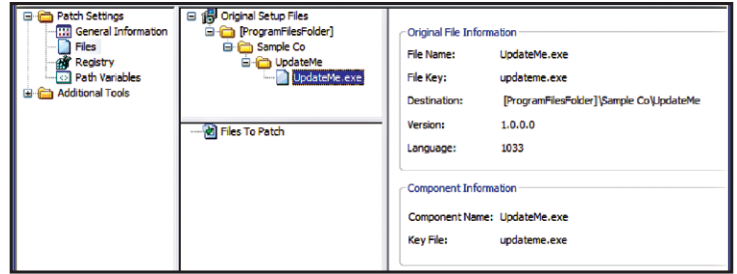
Patch Settings
General Information
Files
Registry
Path Variables
Additional Tools

Original Setup Files
[ProgramFilesFolder]
Sample Co
UpdateMe
UpdateMe.exe

Files To Patch

Original File Information
File Name: UpdateMe.exe
File Key: updateme.exe
Destination: [ProgramFilesFolder]\Sample Co\UpdateMe
Version: 1.0.0.0
Language: 1033

Component Information
Component Name: UpdateMe.exe
Key File: updateme.exe